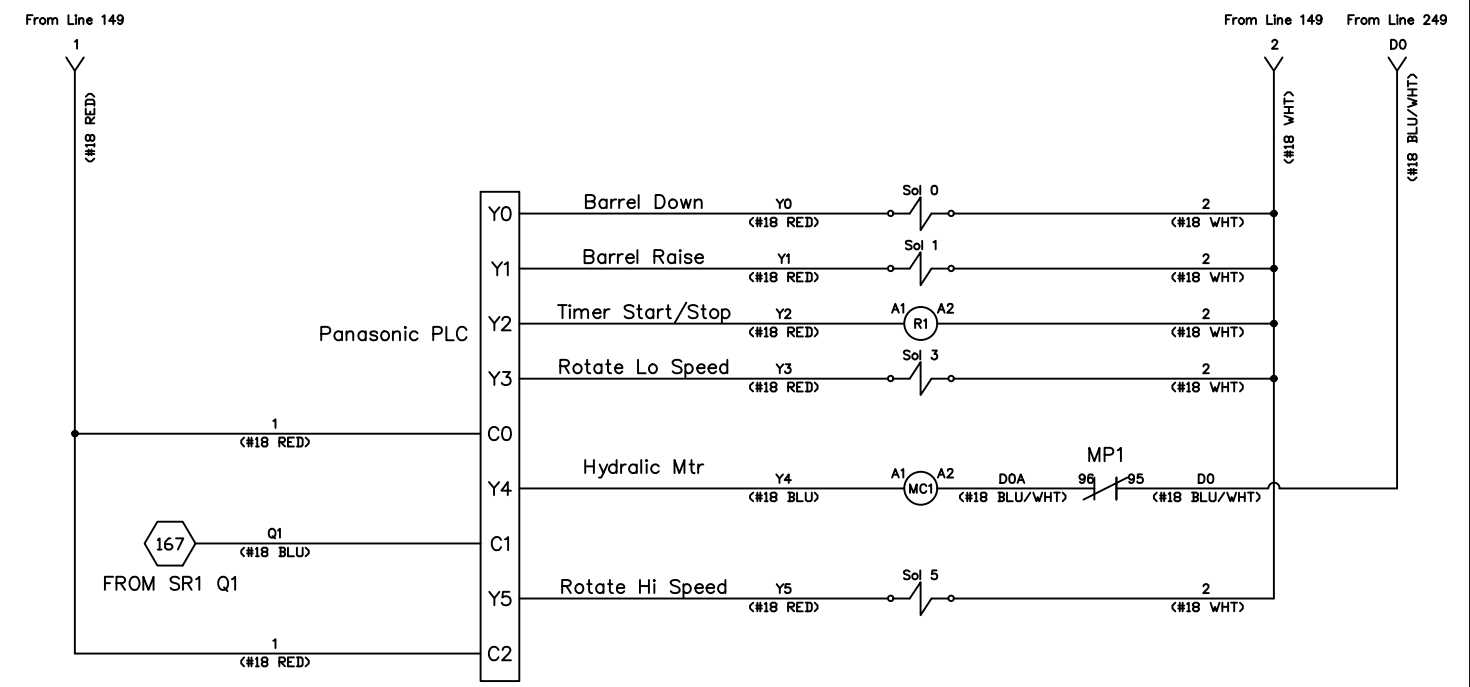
From Line 149
1
(#18 RED)

From Line 149
2
(#18 WHT)

From Line 249
D0
(#18 BLU/WHT)

Panasonic PLC

Y0
Barrel Down
Y0
(#18 RED)
Sol 0
2
(#18 WHT)

Y1
Barrel Raise
Y1
(#18 RED)
Sol 1
2
(#18 WHT)

Y2
Timer Start/Stop
Y2
(#18 RED)
A1
R1
A2
2
(#18 WHT)

Y3
Rotate Lo Speed
Y3
(#18 RED)
Sol 3
2
(#18 WHT)

1
(#18 RED)
C0

MP1
Y4
Hydralic Mtr
Y4
(#18 BLU)
A1
MC1
A2
D0A
(#18 BLU/WHT)
96
95
D0
(#18 BLU/WHT)

167
Q1
(#18 BLU)
C1
FROM SR1 Q1

Y5
Rotate Hi Speed
Y5
(#18 RED)
Sol 5
2
(#18 WHT)

1
(#18 RED)
C2